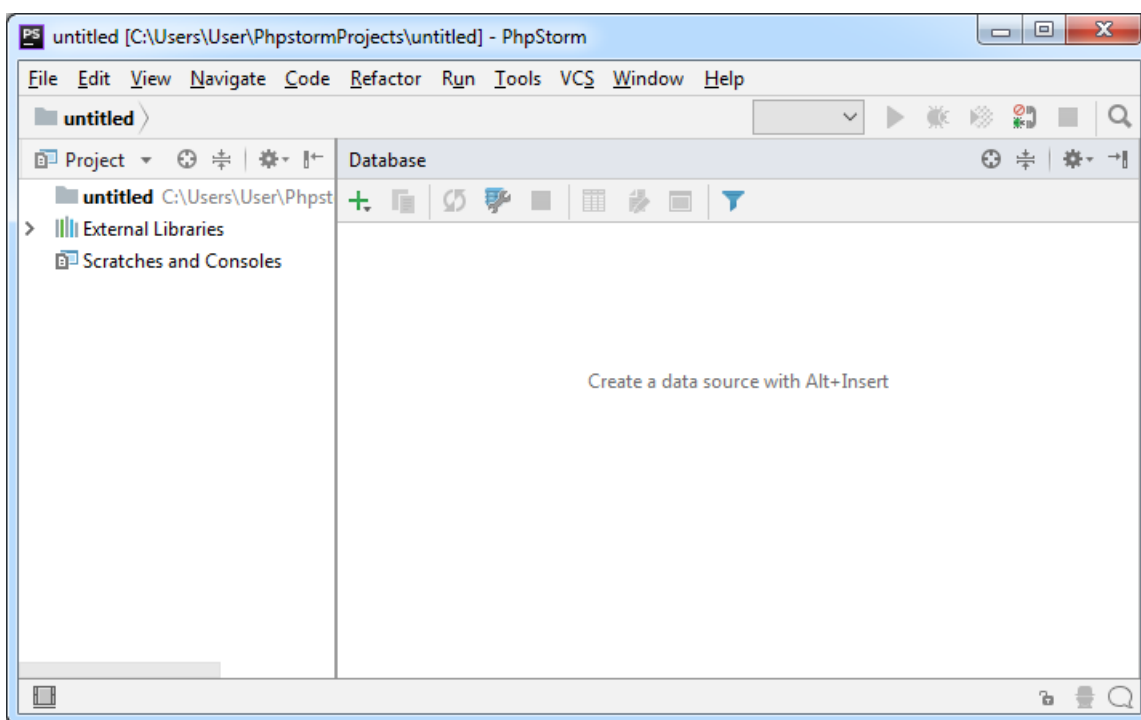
PS untitled [C:\Users\User\PhpstormProjects\untitled] - PhpStorm

File Edit View Navigate Code Refactor Run Tools VCS Window Help

untitled

Project

Database

untitled C:\Users\User\Phpst

External Libraries

Scratches and Consoles

Create a data source with Alt+Insert